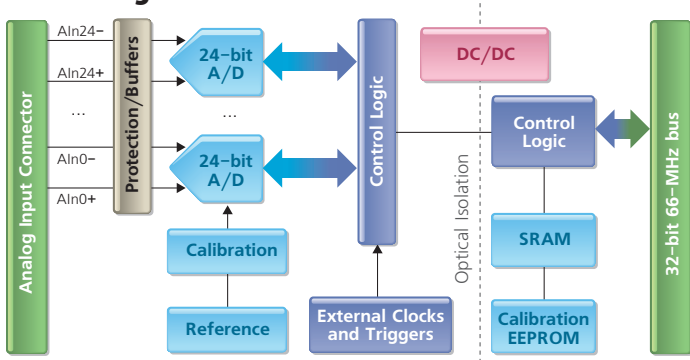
Analog Input Connector

AIn24−

AIn24+

...

AIn0−

AIn0+

Protection/Buffers

24-bit A/D

...

24-bit A/D

Calibration

Reference

Control Logic

External Clocks and Triggers

Optical Isolation

DC/DC

Control Logic

SRAM

Calibration EEPROM

32-bit 66-MHz bus